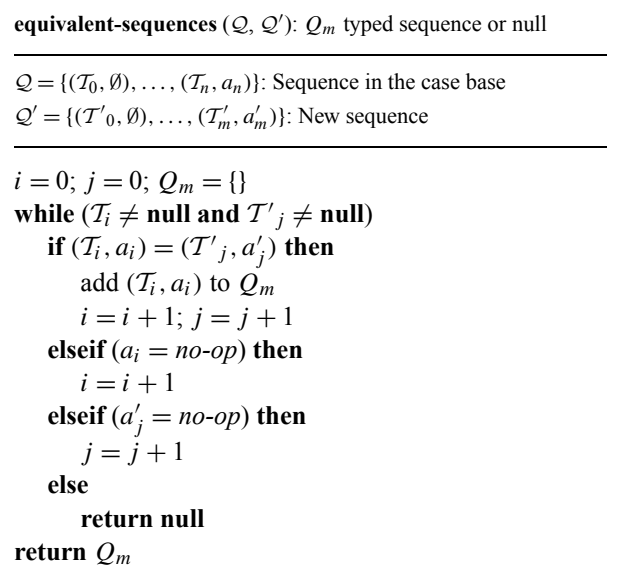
**equivalent-sequences** ($\mathcal{Q}$, $\mathcal{Q}'$): $Q_m$ typed sequence or null

$\mathcal{Q} = \{(\mathcal{T}_0, \emptyset), \ldots, (\mathcal{T}_n, a_n)\}$: Sequence in the case base
$\mathcal{Q}' = \{(\mathcal{T}'_0, \emptyset), \ldots, (\mathcal{T}'_m, a'_m)\}$: New sequence

$i = 0$; $j = 0$; $Q_m = \{\}$
**while** ($\mathcal{T}_i \neq$ **null and** $\mathcal{T}'_j \neq$ **null**)
**if** $(\mathcal{T}_i, a_i) = (\mathcal{T}'_j, a'_j)$ **then**
add $(\mathcal{T}_i, a_i)$ to $Q_m$
$i = i + 1$; $j = j + 1$
**elseif** ($a_i =$ *no-op*) **then**
$i = i + 1$
**elseif** ($a'_j =$ *no-op*) **then**
$j = j + 1$
**else**
**return null**
**return** $Q_m$